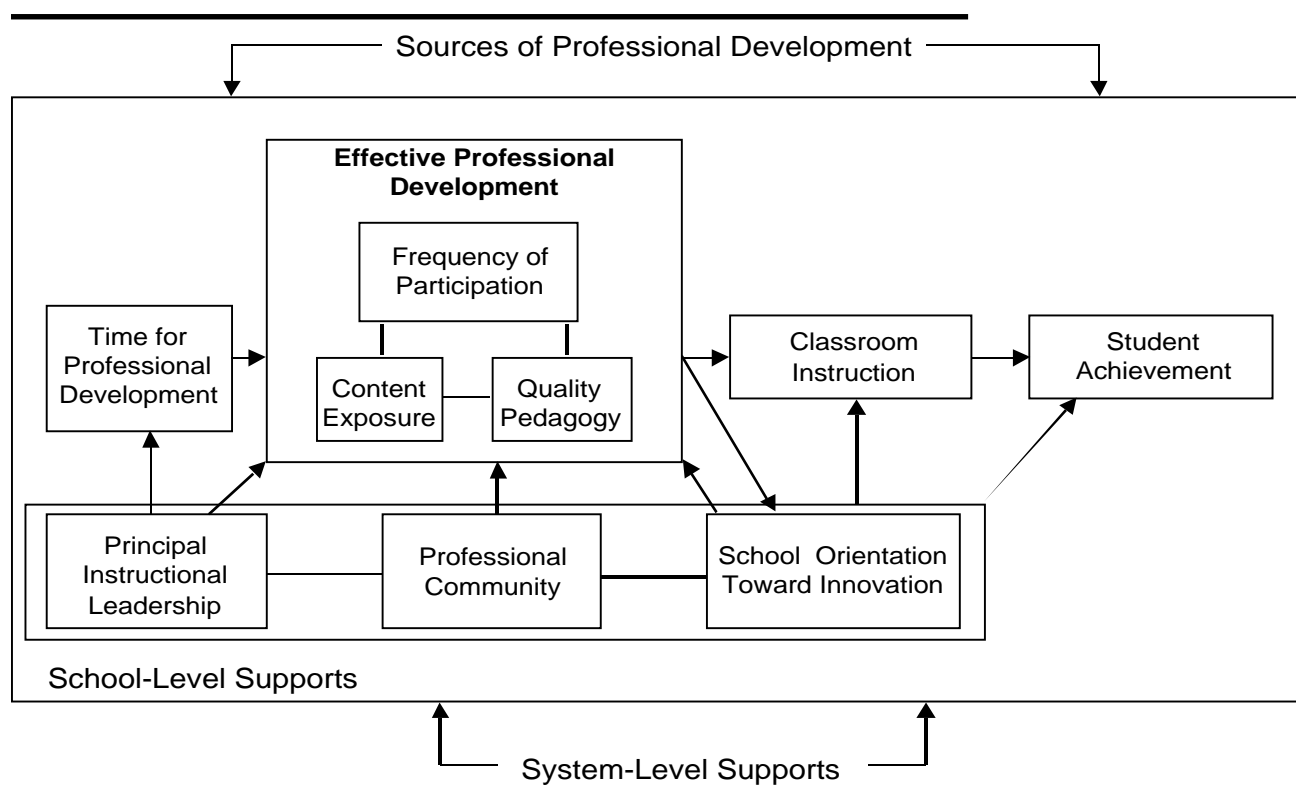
Sources of Professional Development

Effective Professional Development

Frequency of Participation

Content Exposure

Quality Pedagogy

Time for Professional Development

Classroom Instruction

Student Achievement

Principal Instructional Leadership

Professional Community

School Orientation Toward Innovation

School-Level Supports

System-Level Supports